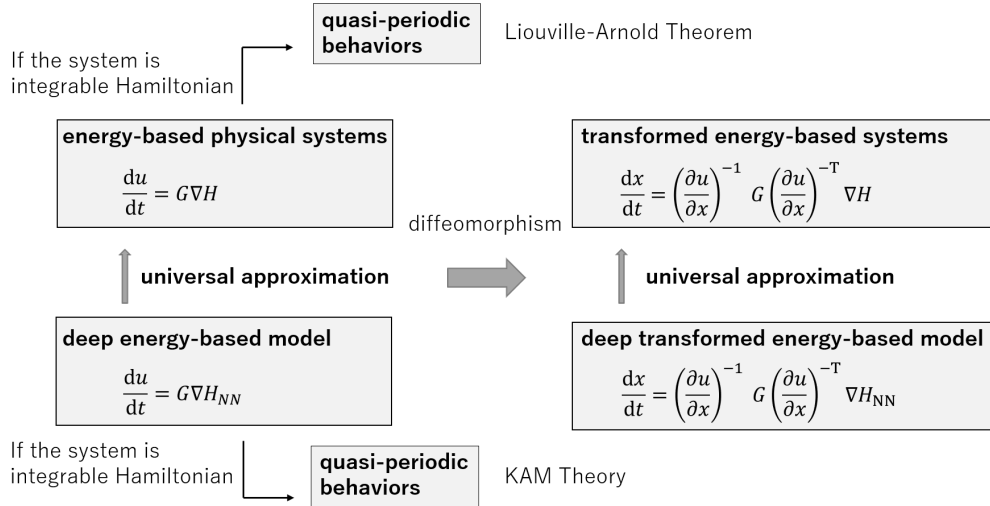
quasi-periodic behaviors

Liouville-Arnold Theorem

If the system is integrable Hamiltonian

energy-based physical systems

$\frac{\mathrm{d}u}{\mathrm{d}t} = G\nabla H$

transformed energy-based systems

$\frac{\mathrm{d}x}{\mathrm{d}t} = \left(\frac{\partial u}{\partial x}\right)^{-1} G \left(\frac{\partial u}{\partial x}\right)^{-\mathrm{T}} \nabla H$

diffeomorphism

universal approximation

universal approximation

deep energy-based model

$\frac{\mathrm{d}u}{\mathrm{d}t} = G\nabla H_{NN}$

deep transformed energy-based model

$\frac{\mathrm{d}x}{\mathrm{d}t} = \left(\frac{\partial u}{\partial x}\right)^{-1} G \left(\frac{\partial u}{\partial x}\right)^{-\mathrm{T}} \nabla H_{\mathrm{NN}}$

If the system is integrable Hamiltonian

quasi-periodic behaviors

KAM Theory